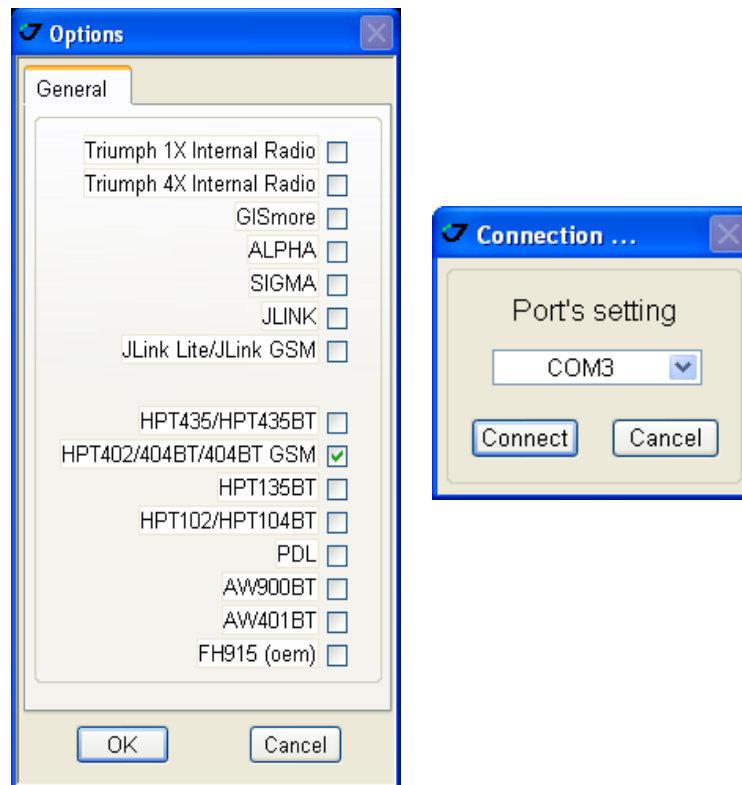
Options

General

Triumph 1X Internal Radio
Triumph 4X Internal Radio
GISmore
ALPHA
SIGMA
JLINK
JLink Lite/JLink GSM

HPT435/HPT435BT
HPT402/404BT/404BT GSM
HPT135BT
HPT102/HPT104BT
PDL
AW900BT
AW401BT
FH915 (oem)

OK
Cancel

Connection ...

Port's setting

COM3

Connect
Cancel